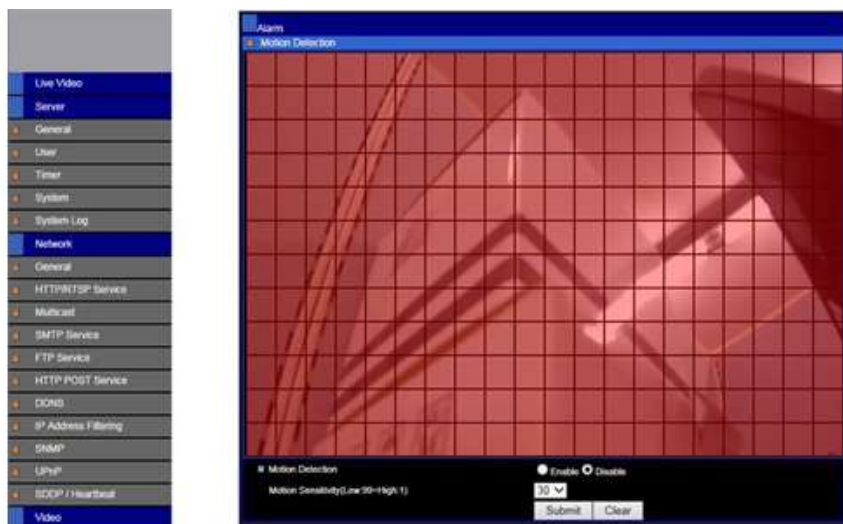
Live Video
Server
General
User
Timer
System
System Log
Network
General
HTTP/RTSP Service
Multicast
SMTP Service
FTP Service
HTTP POST Service
DDNS
IP Address Filtering
SNMP
UPnP
SDDP / Heartbeat
Video

Alarm
Motion Detection

Motion Detection
Enable Disable
Motion Sensitivity(Low:99~High:1)
30
Submit Clear